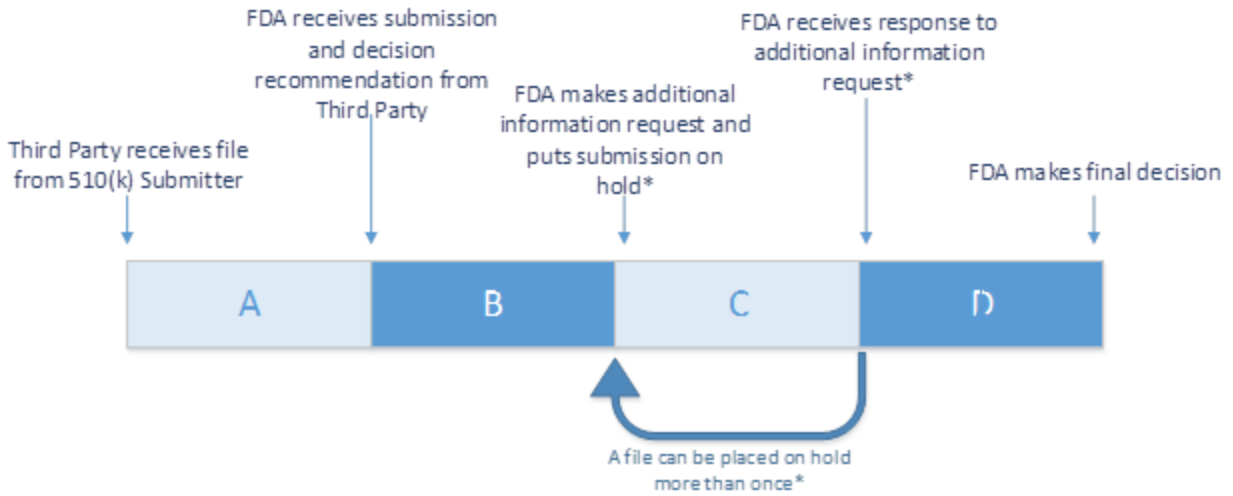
FDA receives submission and decision recommendation from Third Party

FDA receives response to additional information request*

Third Party receives file from 510(k) Submitter

FDA makes additional information request and puts submission on hold*

FDA makes final decision

A

B

C

D

A file can be placed on hold more than once*